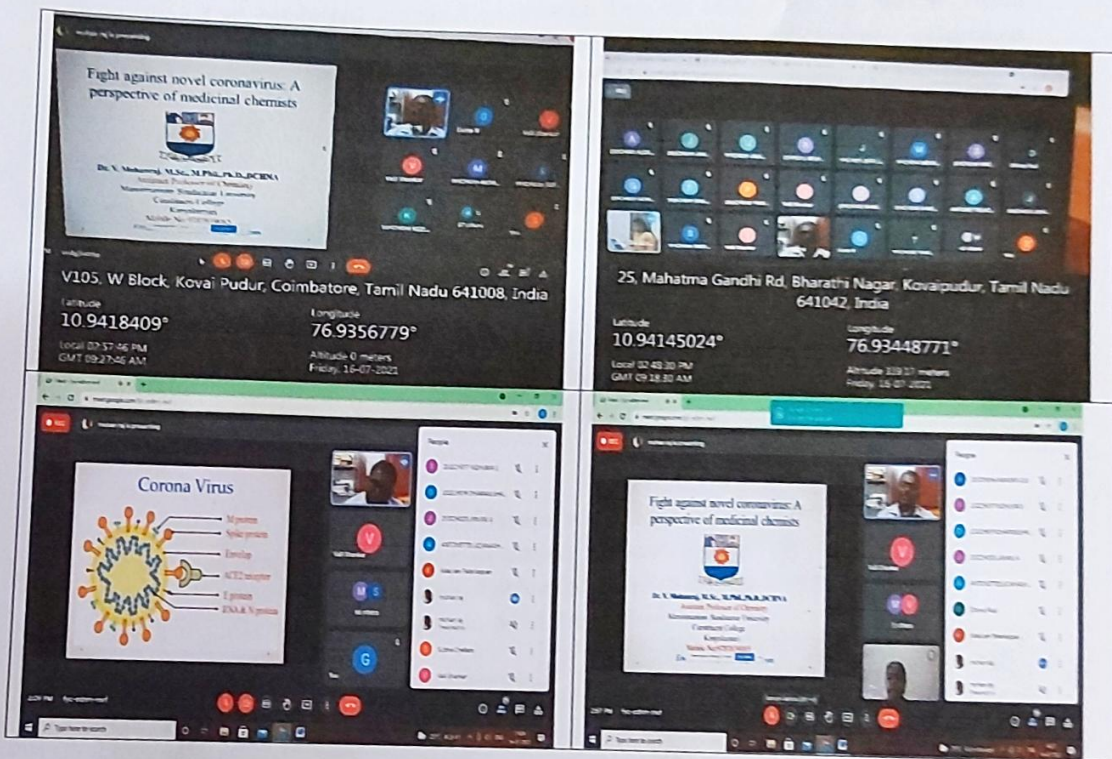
Fight against novel coronavirus: A perspective of medicinal chemists

V105, W Block, Kovai Pudur, Coimbatore, Tamil Nadu 641008, India
Latitude
10.9418409°
Longitude
76.9356779°
Local 02:57:46 PM
GMT 09:27:46 AM
Altitude 0 meters
Friday, 16-07-2021

25, Mahatma Gandhi Rd, Bharathi Nagar, Kovaipudur, Tamil Nadu 641042, India
Latitude
10.94145024°
Longitude
76.93448771°
Local 02:48:30 PM
GMT 09:18:30 AM
Altitude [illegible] meters
Friday, 16-07-2021

Corona Virus
M protein
Spike protein
Envelop
ACE2 receptor
E protein
RNA & N protein

People

Fight against novel coronavirus: A perspective of medicinal chemists

People